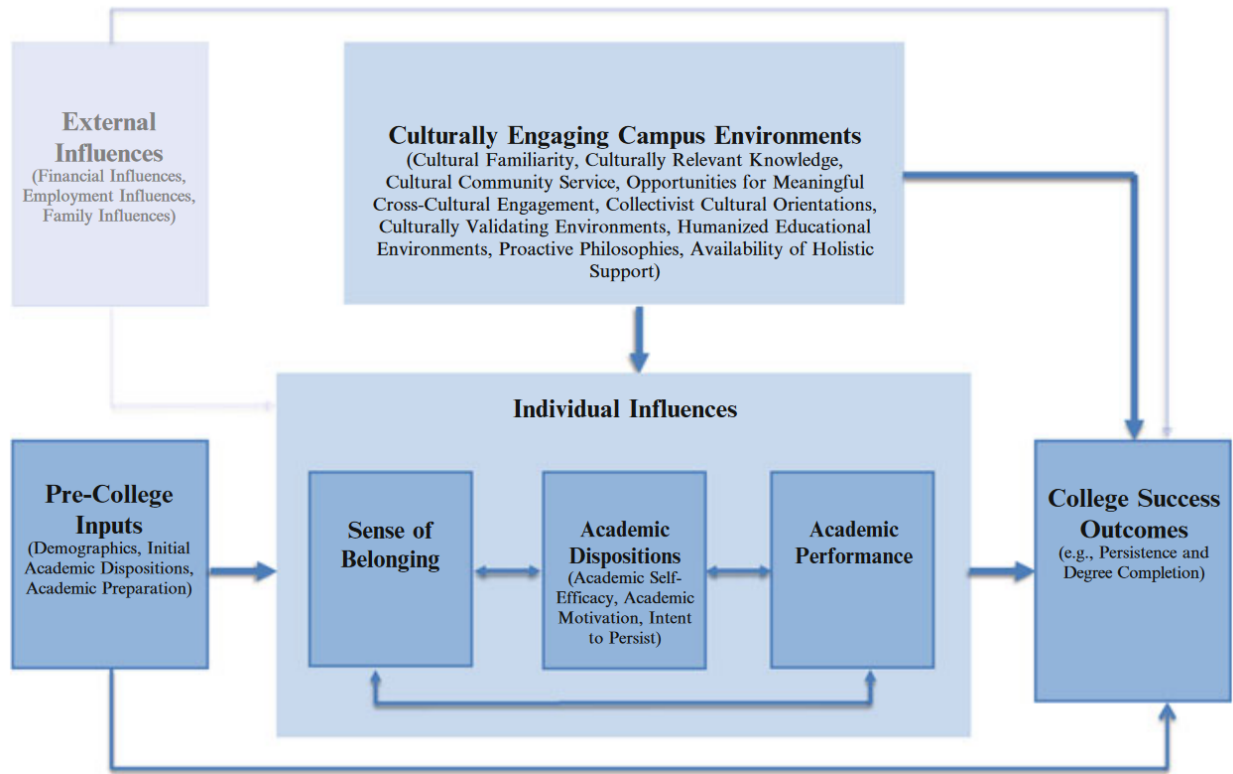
External Influences
(Financial Influences, Employment Influences, Family Influences)

Culturally Engaging Campus Environments
(Cultural Familiarity, Culturally Relevant Knowledge, Cultural Community Service, Opportunities for Meaningful Cross-Cultural Engagement, Collectivist Cultural Orientations, Culturally Validating Environments, Humanized Educational Environments, Proactive Philosophies, Availability of Holistic Support)

Individual Influences

Pre-College Inputs
(Demographics, Initial Academic Dispositions, Academic Preparation)

Sense of Belonging

Academic Dispositions
(Academic Self-Efficacy, Academic Motivation, Intent to Persist)

Academic Performance

College Success Outcomes
(e.g., Persistence and Degree Completion)